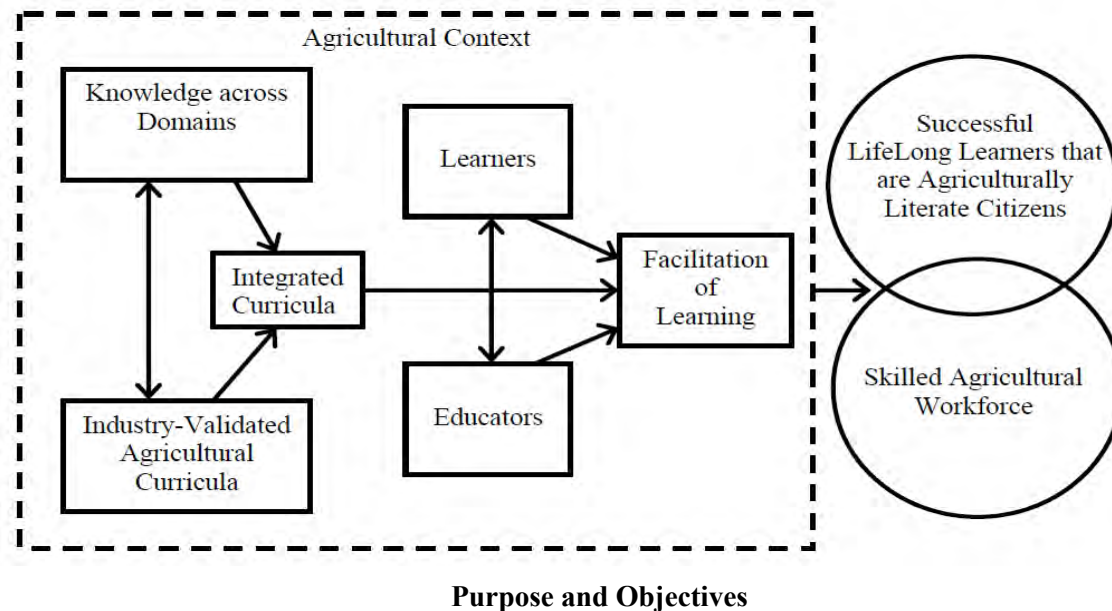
Agricultural Context

Knowledge across Domains

Learners

Integrated Curricula

Facilitation of Learning

Industry-Validated Agricultural Curricula

Educators

Successful LifeLong Learners that are Agriculturally Literate Citizens

Skilled Agricultural Workforce

**Purpose and Objectives**